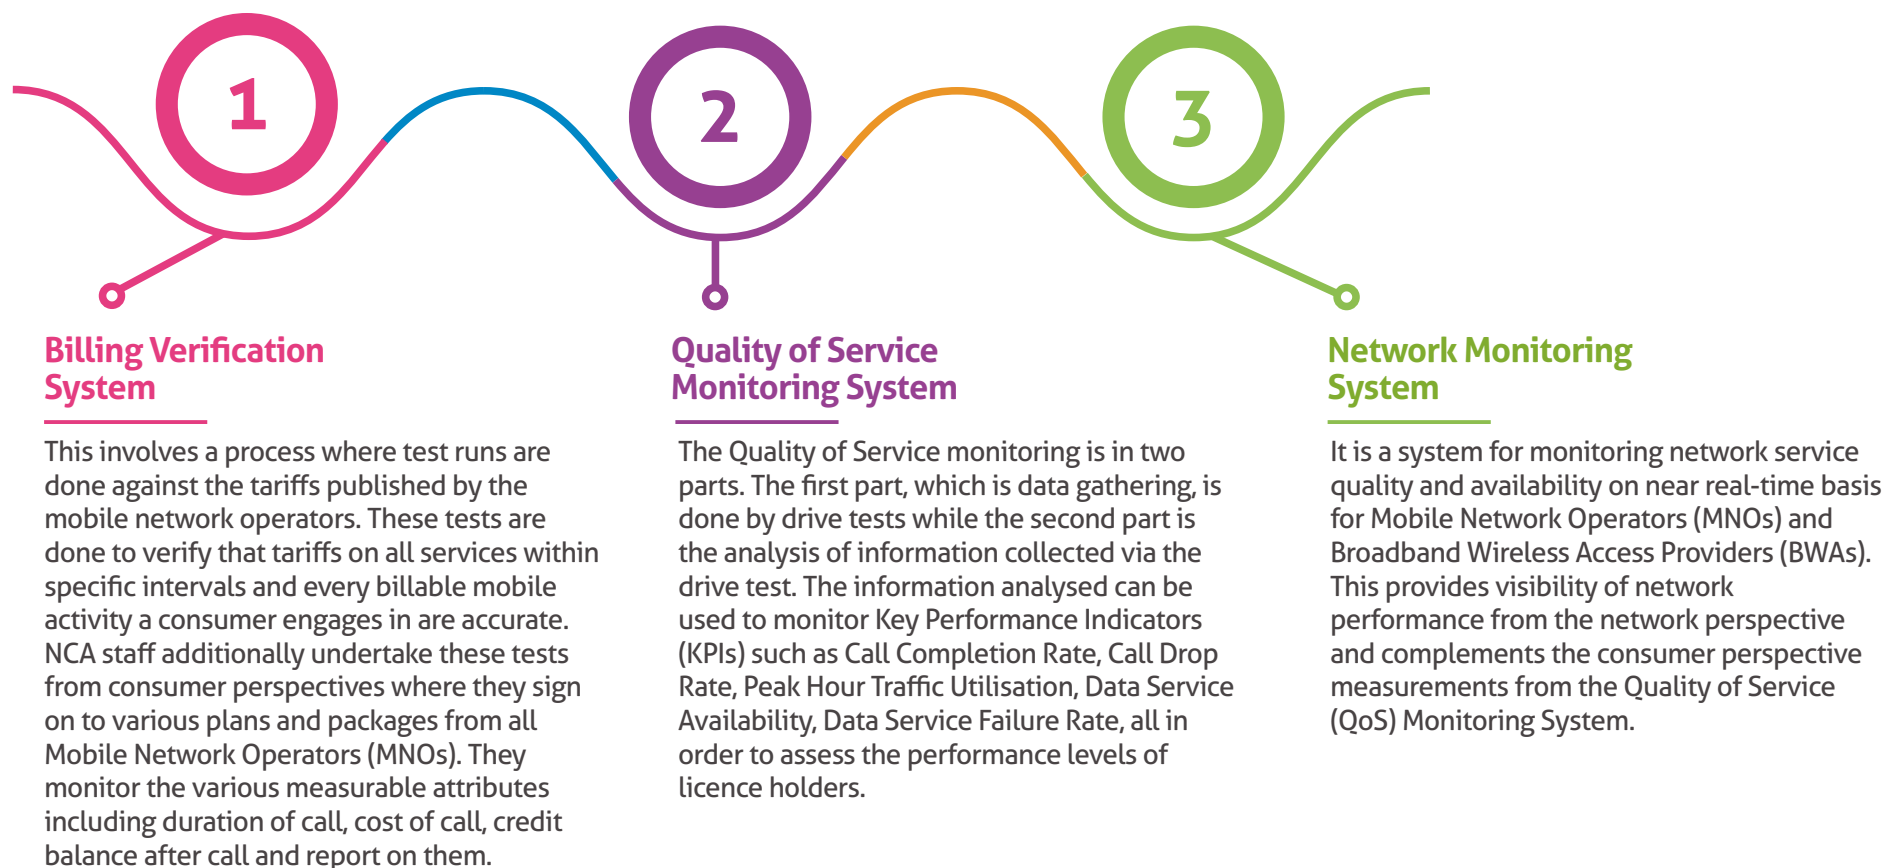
1

2

3

Billing Verification System

This involves a process where test runs are done against the tariffs published by the mobile network operators. These tests are done to verify that tariffs on all services within specific intervals and every billable mobile activity a consumer engages in are accurate. NCA staff additionally undertake these tests from consumer perspectives where they sign on to various plans and packages from all Mobile Network Operators (MNOs). They monitor the various measurable attributes including duration of call, cost of call, credit balance after call and report on them.

Quality of Service Monitoring System

The Quality of Service monitoring is in two parts. The first part, which is data gathering, is done by drive tests while the second part is the analysis of information collected via the drive test. The information analysed can be used to monitor Key Performance Indicators (KPIs) such as Call Completion Rate, Call Drop Rate, Peak Hour Traffic Utilisation, Data Service Availability, Data Service Failure Rate, all in order to assess the performance levels of licence holders.

Network Monitoring System

It is a system for monitoring network service quality and availability on near real-time basis for Mobile Network Operators (MNOs) and Broadband Wireless Access Providers (BWAs). This provides visibility of network performance from the network perspective and complements the consumer perspective measurements from the Quality of Service (QoS) Monitoring System.